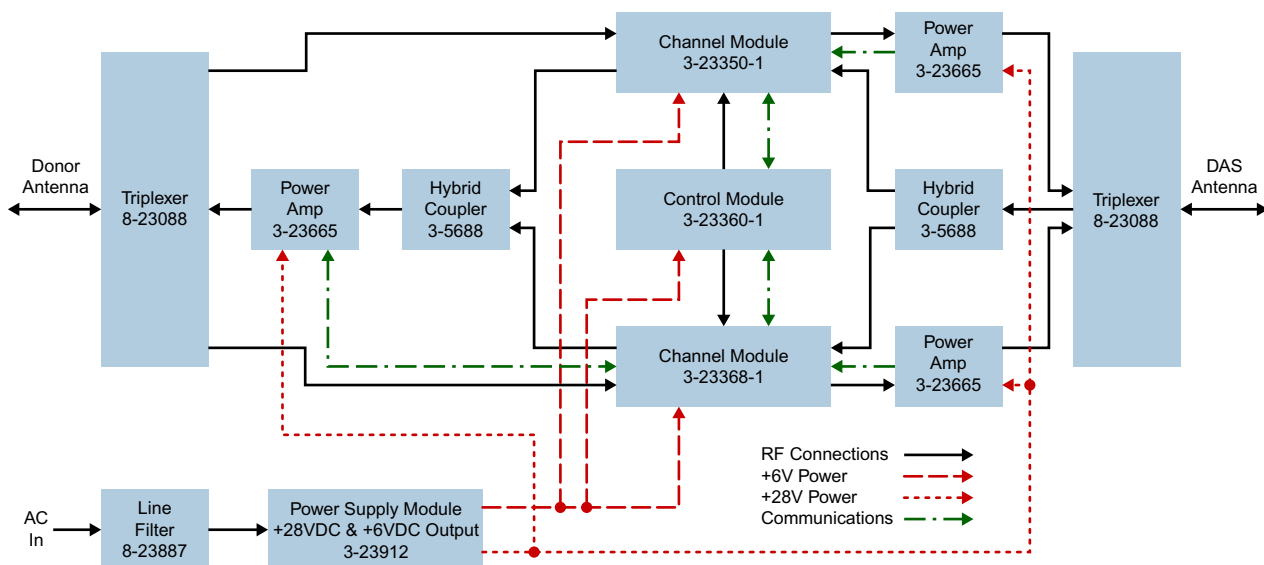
Channel Module
3-23350-1

Power
Amp
3-23665

Donor
Antenna

Triplexer
8-23088

Power
Amp
3-23665

Hybrid
Coupler
3-5688

Control Module
3-23360-1

Hybrid
Coupler
3-5688

Triplexer
8-23088

DAS
Antenna

Channel Module
3-23368-1

Power
Amp
3-23665

RF Connections
+6V Power
+28V Power
Communications

AC
In

Line
Filter
8-23887

Power Supply Module
+28VDC & +6VDC Output
3-23912